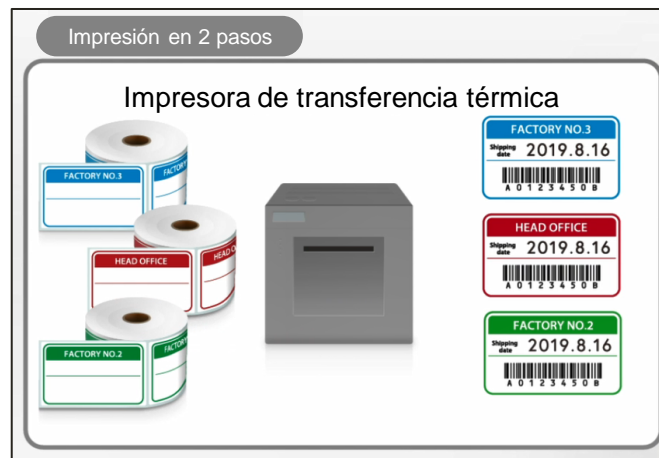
Impresión en 2 pasos

Impresora de transferencia térmica

FACTORY NO.3
FACTORY
HEAD OFFICE
HEAD O
FACTORY NO.2
FACTORY

FACTORY NO.3
Shipping date 2019.8.16
A 0 1 2 3 4 5 0 B

HEAD OFFICE
Shipping date 2019.8.16
A 0 1 2 3 4 5 0 B

FACTORY NO.2
Shipping date 2019.8.16
A 0 1 2 3 4 5 0 B